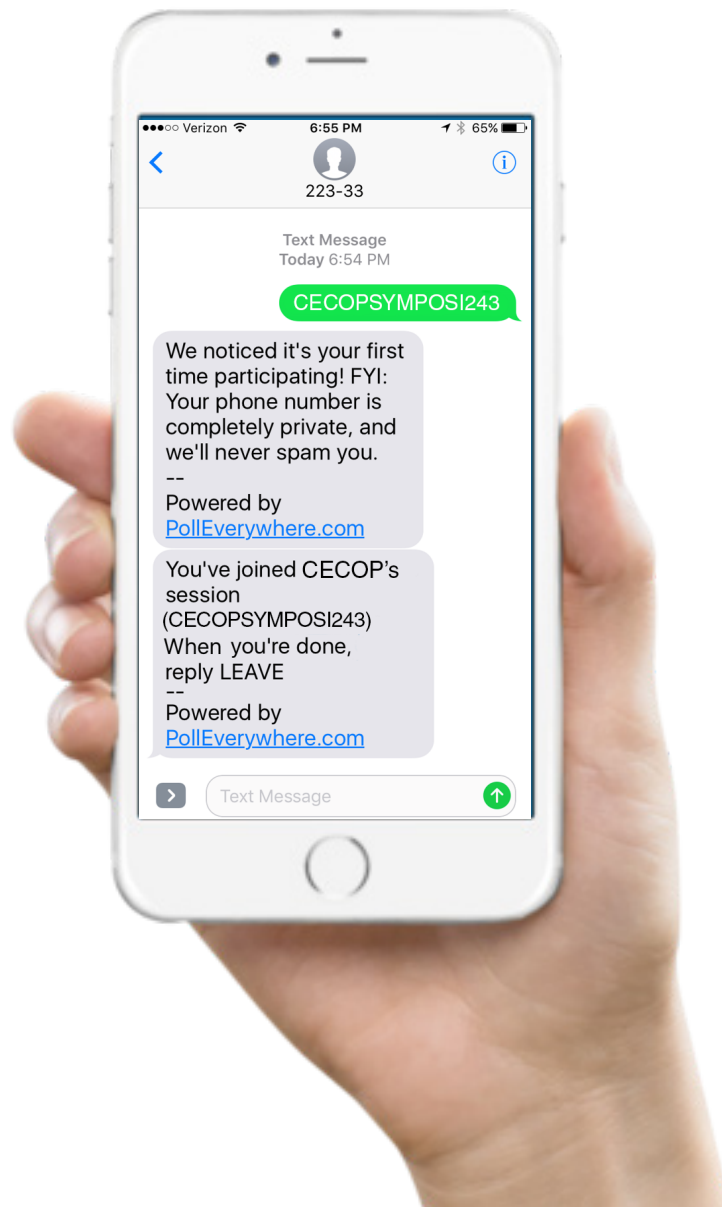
●●●○○ Verizon 6:55 PM 65%

<

223-33

i

Text Message
Today 6:54 PM

CECOPSYMPOSI243

We noticed it's your first time participating! FYI: Your phone number is completely private, and we'll never spam you.
--
Powered by
PollEverywhere.com

You've joined CECOP's session (CECOPSYMPOSI243)
When you're done, reply LEAVE
--
Powered by
PollEverywhere.com

Text Message